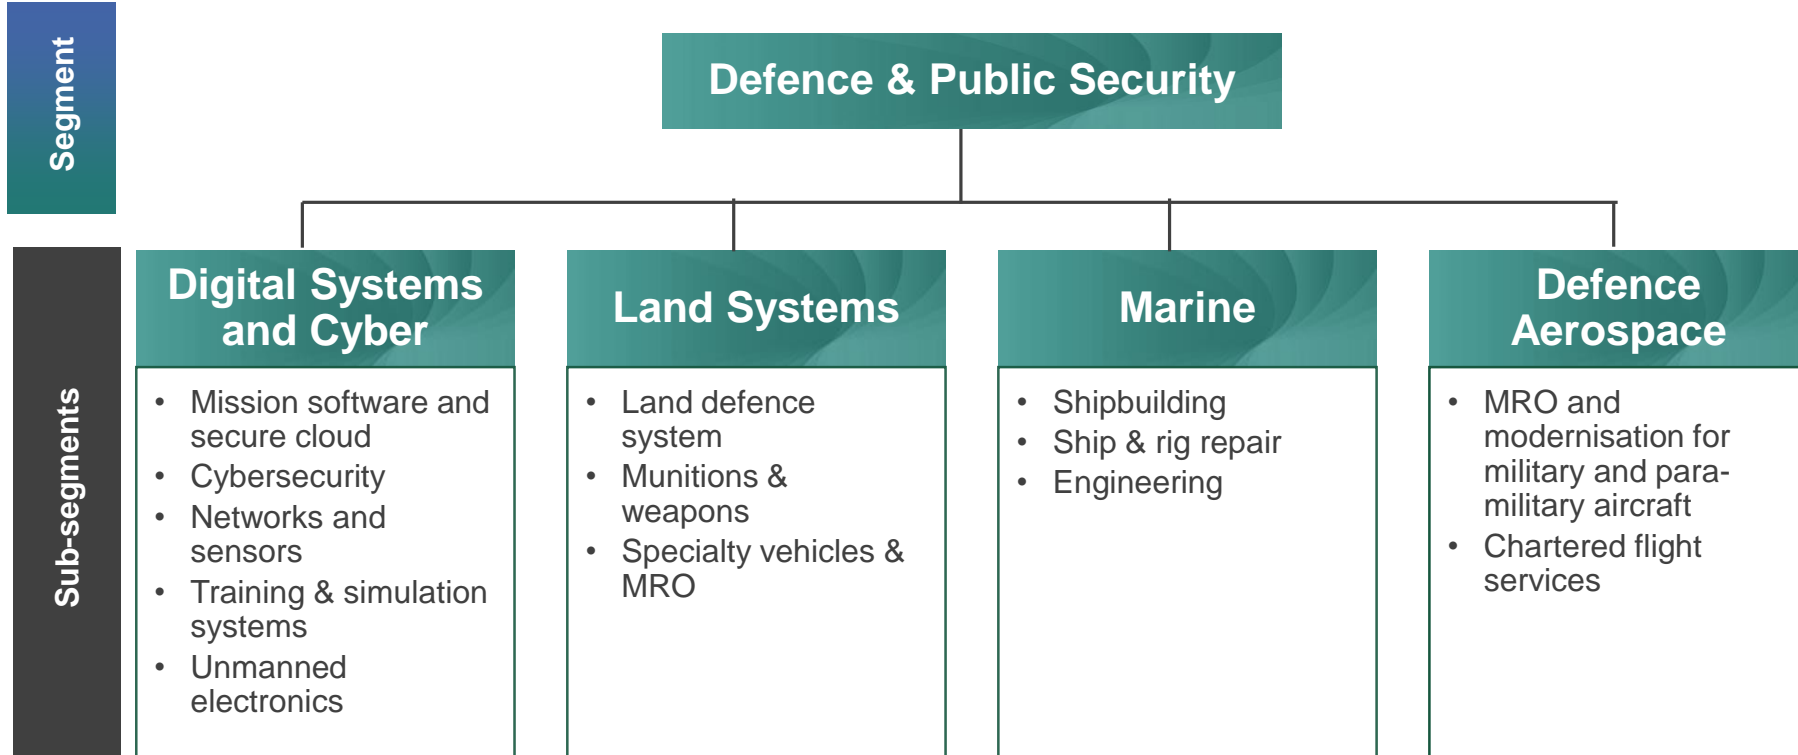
Segment

Defence & Public Security

Sub-segments

Digital Systems and Cyber

- Mission software and secure cloud
- Cybersecurity
- Networks and sensors
- Training & simulation systems
- Unmanned electronics

Land Systems

- Land defence system
- Munitions & weapons
- Specialty vehicles & MRO

Marine

- Shipbuilding
- Ship & rig repair
- Engineering

Defence Aerospace

- MRO and modernisation for military and para-military aircraft
- Chartered flight services